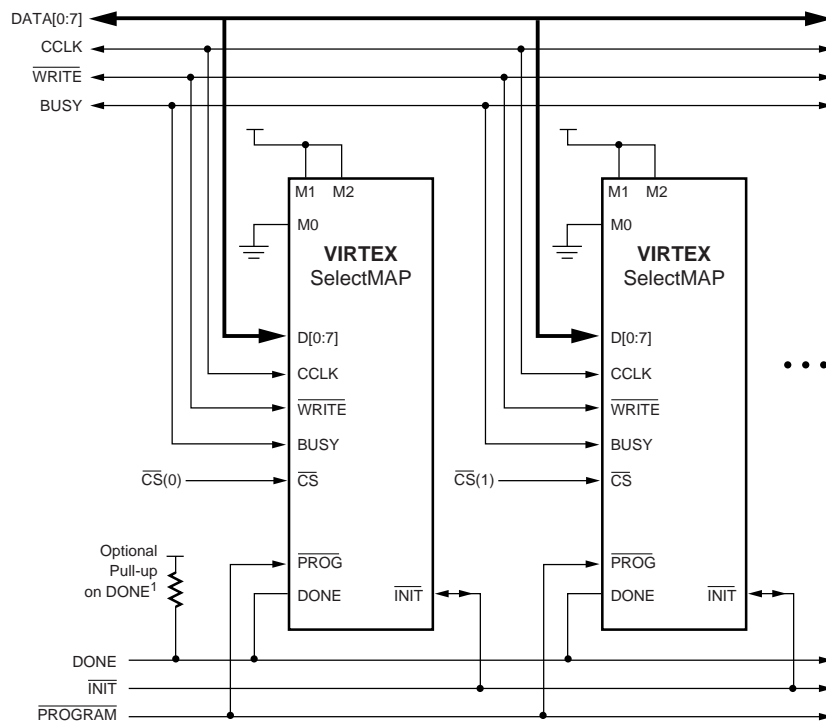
DATA[0:7]
CCLK
$\overline{\text{WRITE}}$
BUSY

M1 M2
M0
**VIRTEX**
SelectMAP
D[0:7]
CCLK
$\overline{\text{WRITE}}$
BUSY
$\overline{\text{CS}}(0)$
$\overline{\text{CS}}$
Optional Pull-up on DONE$^1$
$\overline{\text{PROG}}$
DONE
$\overline{\text{INIT}}$

M1 M2
M0
**VIRTEX**
SelectMAP
D[0:7]
CCLK
$\overline{\text{WRITE}}$
BUSY
$\overline{\text{CS}}(1)$
$\overline{\text{CS}}$
$\overline{\text{PROG}}$
DONE
$\overline{\text{INIT}}$

• • •

DONE
$\overline{\text{INIT}}$
$\overline{\text{PROGRAM}}$